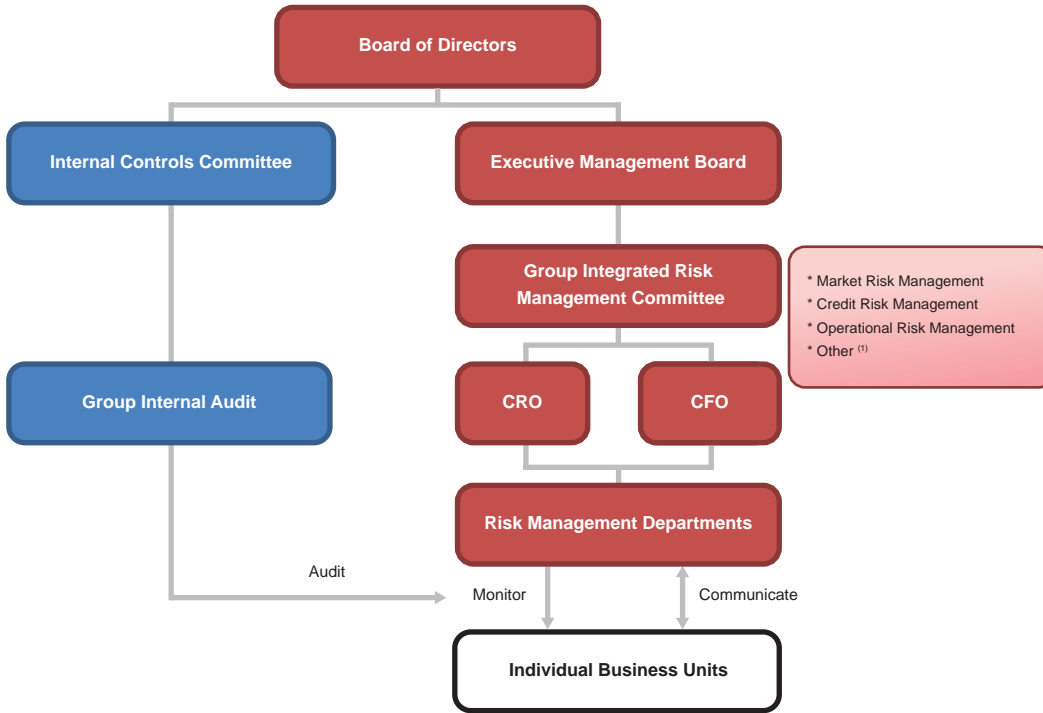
Board of Directors

Internal Controls Committee

Executive Management Board

Group Integrated Risk Management Committee

* Market Risk Management
* Credit Risk Management
* Operational Risk Management
* Other $^{(1)}$

Group Internal Audit

CRO

CFO

Risk Management Departments

Audit

Monitor

Communicate

Individual Business Units